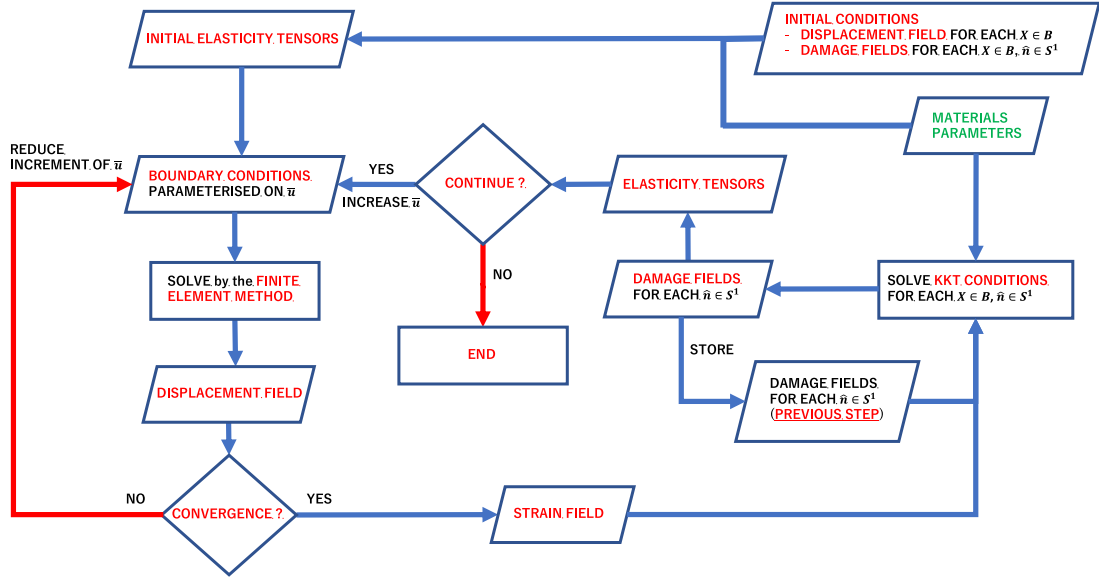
INITIAL ELASTICITY TENSORS

INITIAL CONDITIONS
- DISPLACEMENT FIELD FOR EACH $X \in B$
- DAMAGE FIELDS FOR EACH $X \in B$, $\hat{n} \in S^1$

MATERIALS PARAMETERS

REDUCE INCREMENT OF $\overline{u}$

BOUNDARY CONDITIONS PARAMETERISED ON $\overline{u}$

YES

INCREASE $\overline{u}$

CONTINUE ?

ELASTICITY TENSORS

NO

SOLVE by the FINITE ELEMENT METHOD

END

DAMAGE FIELDS FOR EACH $\hat{n} \in S^1$

SOLVE KKT CONDITIONS FOR EACH $X \in B$, $\hat{n} \in S^1$

STORE

DISPLACEMENT FIELD

DAMAGE FIELDS FOR EACH $\hat{n} \in S^1$ (PREVIOUS STEP)

NO

CONVERGENCE ?

YES

STRAIN FIELD